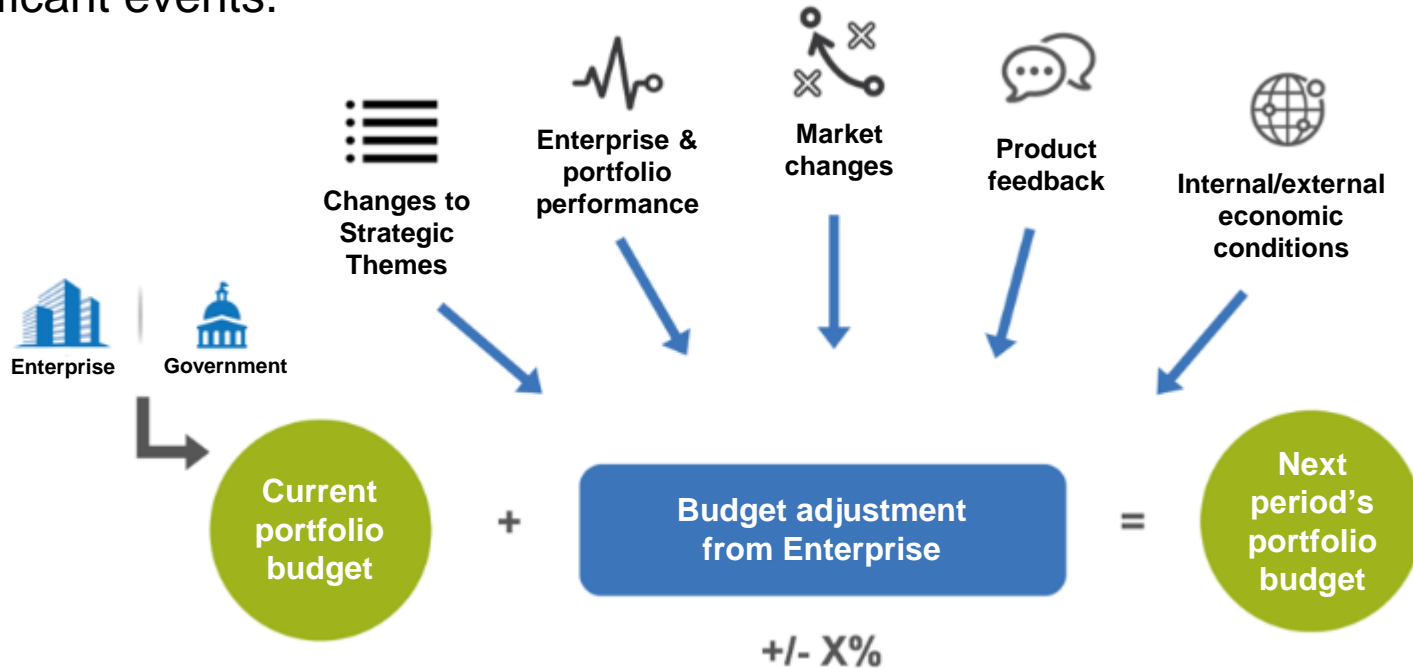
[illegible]ficant events.

Changes to Strategic Themes

Enterprise & portfolio performance

Market changes

Product feedback

Internal/external economic conditions

Enterprise

Government

Current portfolio budget

+

Budget adjustment from Enterprise

=

Next period's portfolio budget

+/- X%